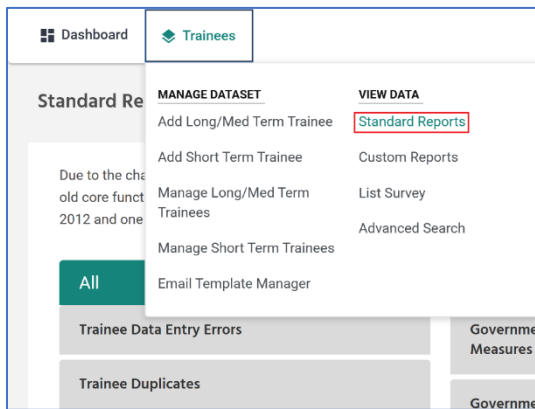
Dashboard
Trainees

Standard Re

MANAGE DATASET
Add Long/Med Term Trainee
Add Short Term Trainee
Manage Long/Med Term Trainees
Manage Short Term Trainees
Email Template Manager

VIEW DATA
Standard Reports
Custom Reports
List Survey
Advanced Search

Due to the cha
old core funct
2012 and one

All

Trainee Data Entry Errors

Trainee Duplicates

Governme
Measures

Governme